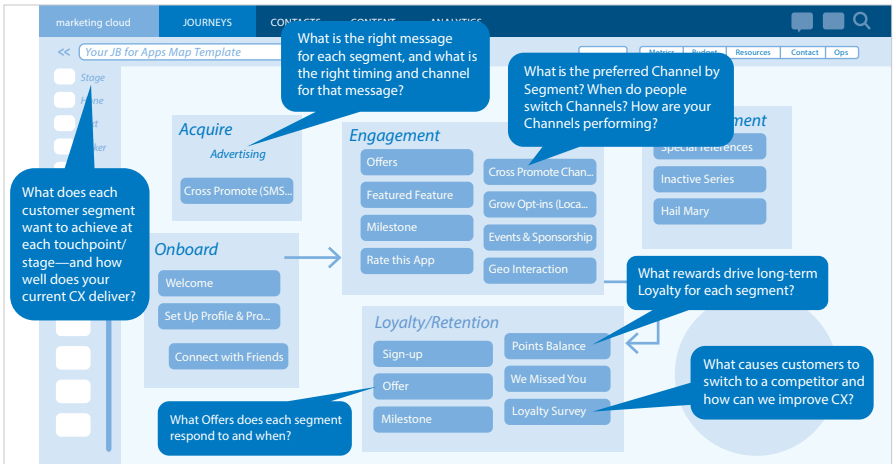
marketing cloud JOURNEYS CONTACTS CONTENT ANALYTICS

<< Your JB for Apps Map Template

Metrics Budget Resources Contact Ops

Stage
Home
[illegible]
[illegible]

What is the right message for each segment, and what is the right timing and channel for that message?

What is the preferred Channel by Segment? When do people switch Channels? How are your Channels performing?

What does each customer segment want to achieve at each touchpoint/ stage—and how well does your current CX deliver?

Acquire
Advertising
Cross Promote (SMS...

Engagement
Offers
Featured Feature
Milestone
Rate this App
Cross Promote Chan...
Grow Opt-ins (Loca...
Events & Sponsorship
Geo Interaction

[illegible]ment
Special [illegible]ferences
Inactive Series
Hail Mary

Onboard
Welcome
Set Up Profile & Pro...
Connect with Friends

What rewards drive long-term Loyalty for each segment?

Loyalty/Retention
Sign-up
Offer
Milestone
Points Balance
We Missed You
Loyalty Survey

What causes customers to switch to a competitor and how can we improve CX?

What Offers does each segment respond to and when?